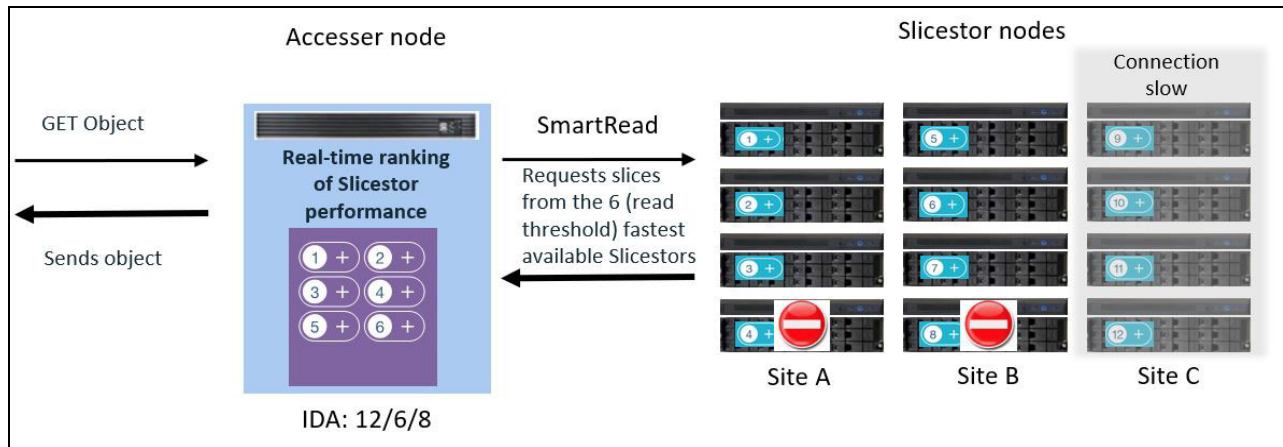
Accesser node

Slicestor nodes

Connection slow

GET Object

Sends object

Real-time ranking of Slicestor performance

1 + 2 +
3 + 4 +
5 + 6 +

SmartRead

Requests slices from the 6 (read threshold) fastest available Slicestors

1 +
2 +
3 +
4 +

5 +
6 +
7 +
8 +

9 +
10 +
11 +
12 +

Site A

Site B

Site C

IDA: 12/6/8